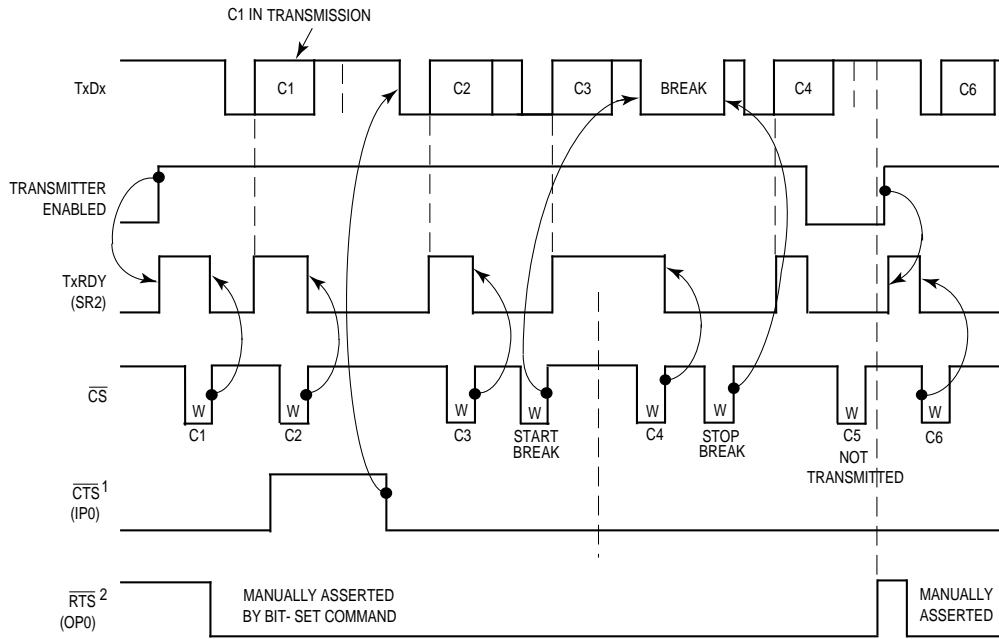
C1 IN TRANSMISSION

TxDx

C1

C2

C3

BREAK

C4

C6

TRANSMITTER ENABLED

TxRDY (SR2)

$\overline{CS}$

W

W

W

W

W

W

W

W

C1

C2

C3

START BREAK

C4

STOP BREAK

C5 NOT TRANSMITTED

C6

$\overline{CTS}^1$ (IP0)

$\overline{RTS}^2$ (OP0)

MANUALLY ASSERTED BY BIT- SET COMMAND

MANUALLY ASSERTED